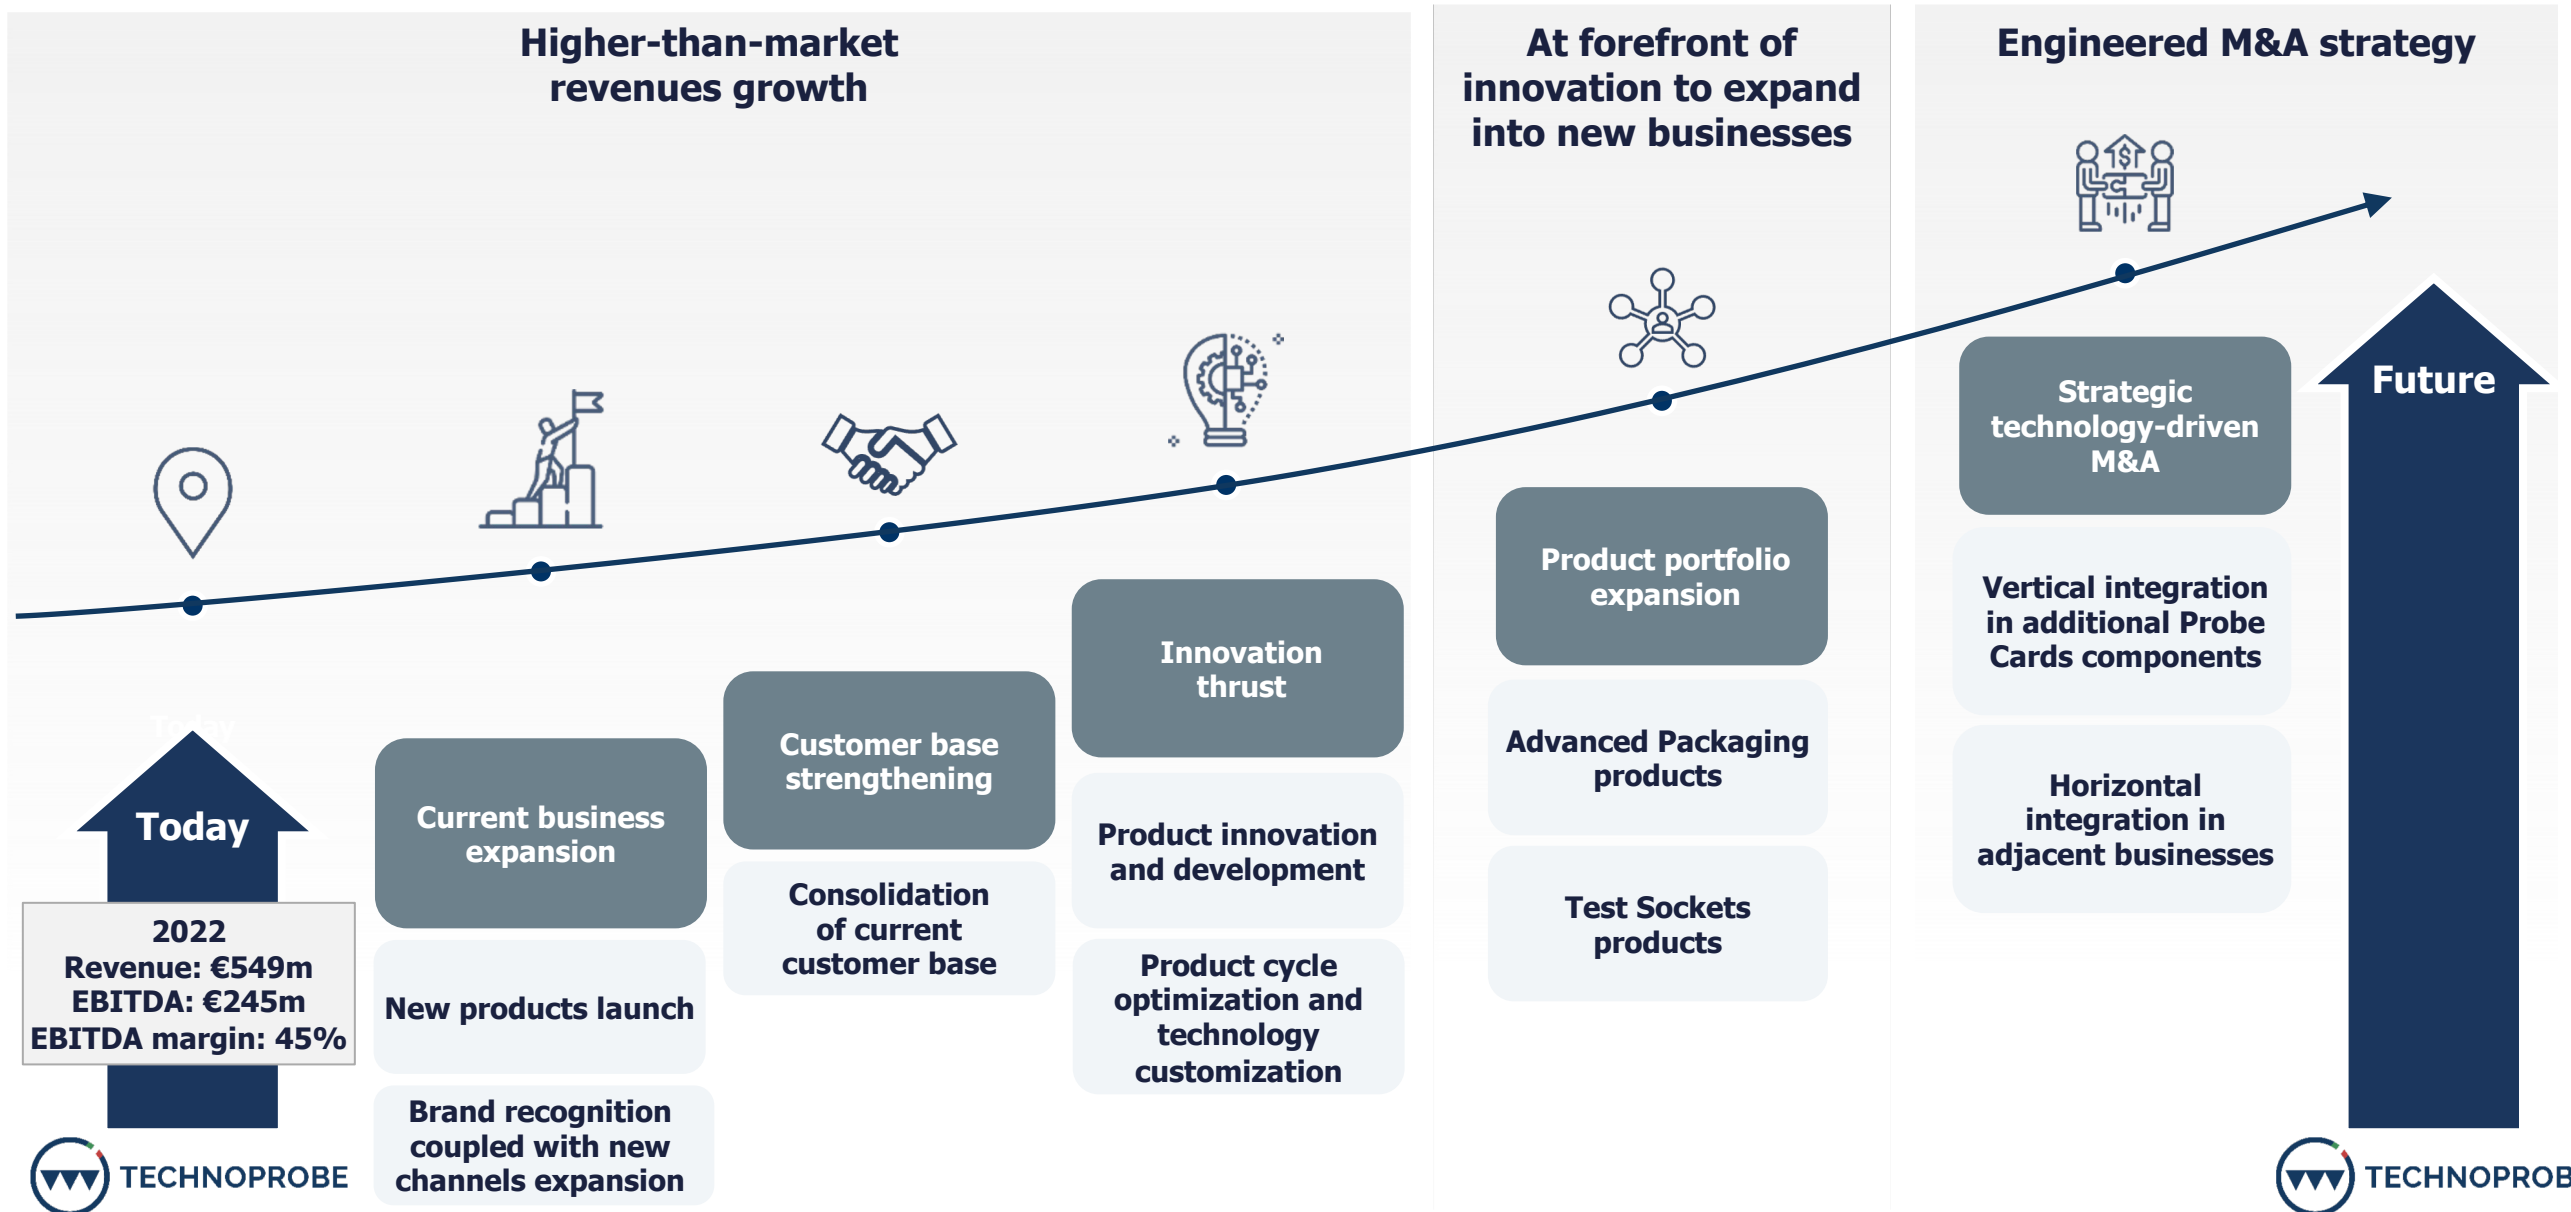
Higher-than-market revenues growth

At forefront of innovation to expand into new businesses

Engineered M&A strategy

Today

2022
Revenue: €549m
EBITDA: €245m
EBITDA margin: 45%

TECHNOPROBE

Current business expansion

New products launch

Brand recognition coupled with new channels expansion

Customer base strengthening

Consolidation of current customer base

Innovation thrust

Product innovation and development

Product cycle optimization and technology customization

Product portfolio expansion

Advanced Packaging products

Test Sockets products

Strategic technology-driven M&A

Vertical integration in additional Probe Cards components

Horizontal integration in adjacent businesses

Future

TECHNOPROB